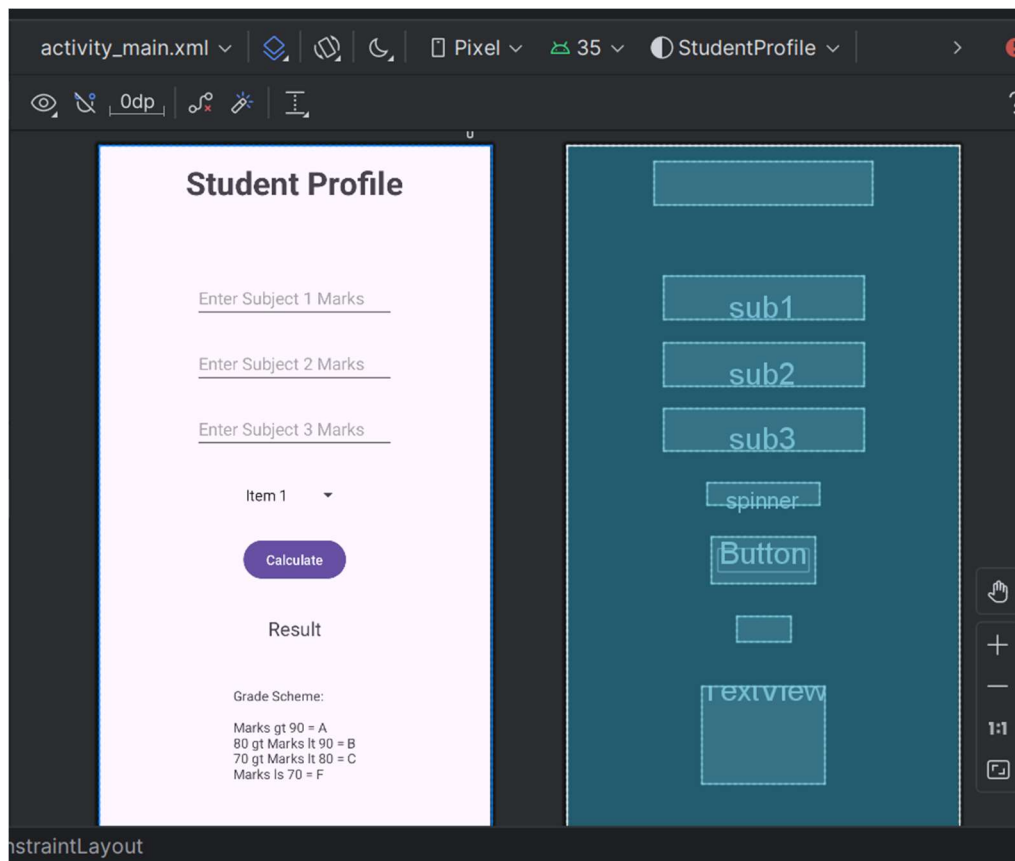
activity_main.xml Pixel 35 StudentProfile

0dp

Student Profile

Enter Subject 1 Marks

Enter Subject 2 Marks

Enter Subject 3 Marks

Item 1

Calculate

Result

Grade Scheme:

Marks gt 90 = A
80 gt Marks lt 90 = B
70 gt Marks lt 80 = C
Marks ls 70 = F

sub1

sub2

sub3

spinner

Button

TextView

1:1

nstraintLayout